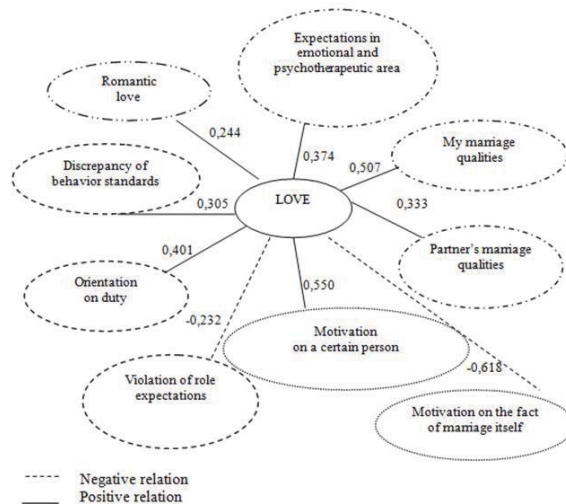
Expectations in emotional and psychotherapeutic area

Romantic love

0,244

0,374

My marriage qualities

0,507

Discrepancy of behavior standards

LOVE

0,305

0,333

0,401

Partner's marriage qualities

Orientation on duty

0,550

-0,232

Motivation on a certain person

-0,618

Violation of role expectations

Motivation on the fact of marriage itself

Negative relation
Positive relation